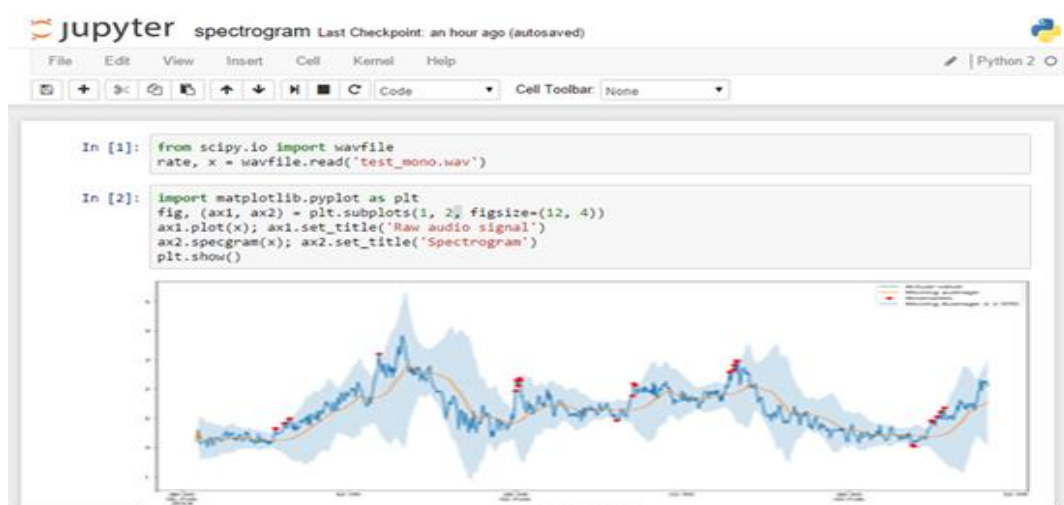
jupyter spectrogram Last Checkpoint: an hour ago (autosaved)

File Edit View Insert Cell Kernel Help

Python 2

Code

Cell Toolbar: None

In [1]: from scipy.io import wavfile
rate, x = wavfile.read('test_mono.wav')

In [2]: import matplotlib.pyplot as plt
fig, (ax1, ax2) = plt.subplots(1, 2, figsize=(12, 4))
ax1.plot(x); ax1.set_title('Raw audio signal')
ax2.specgram(x); ax2.set_title('Spectrogram')
plt.show()

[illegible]